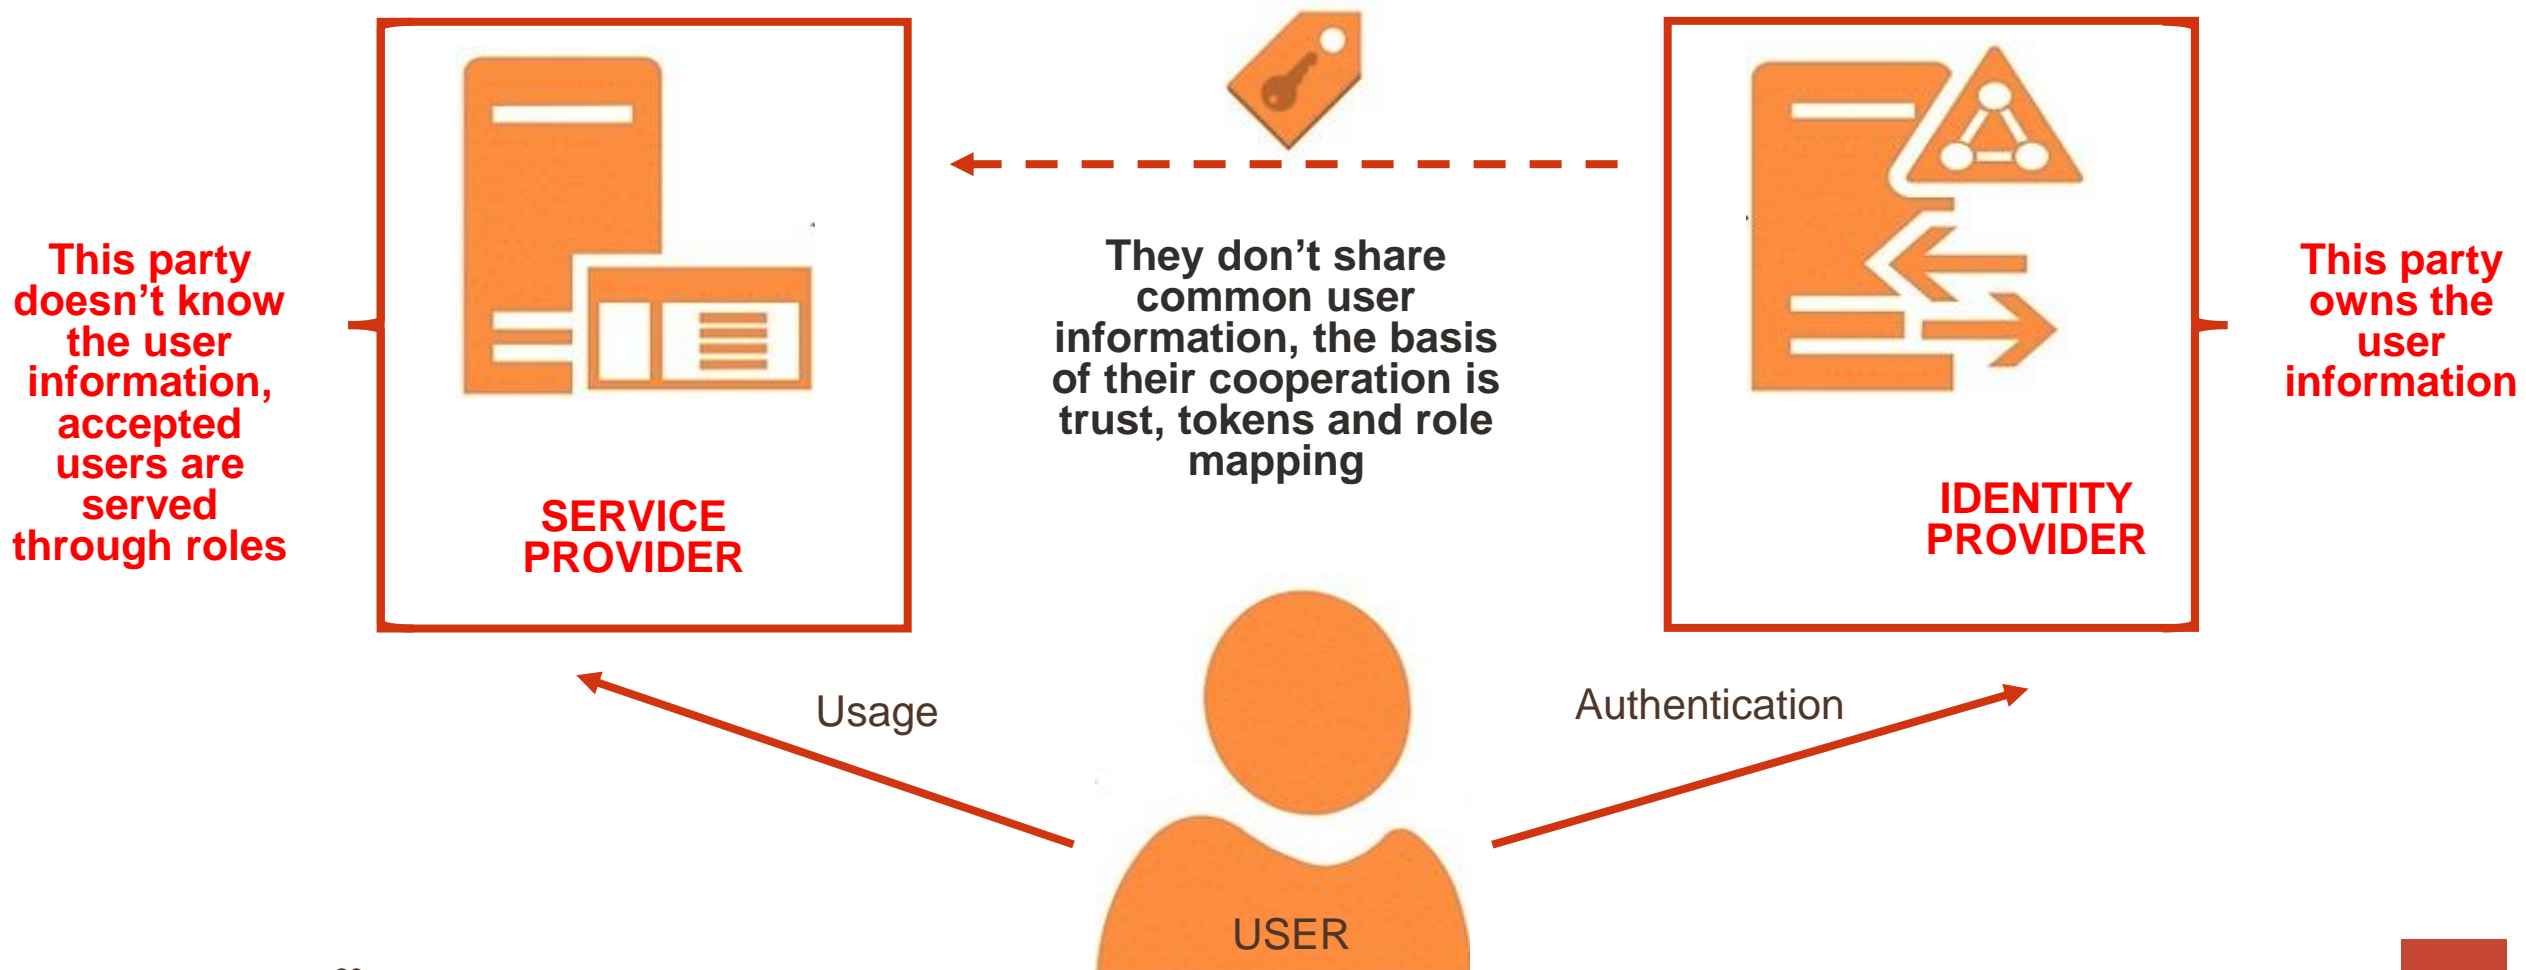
This party doesn’t know the user information, accepted users are served through roles

SERVICE PROVIDER

They don’t share common user information, the basis of their cooperation is trust, tokens and role mapping

IDENTITY PROVIDER

This party owns the user information

Usage

Authentication

USER